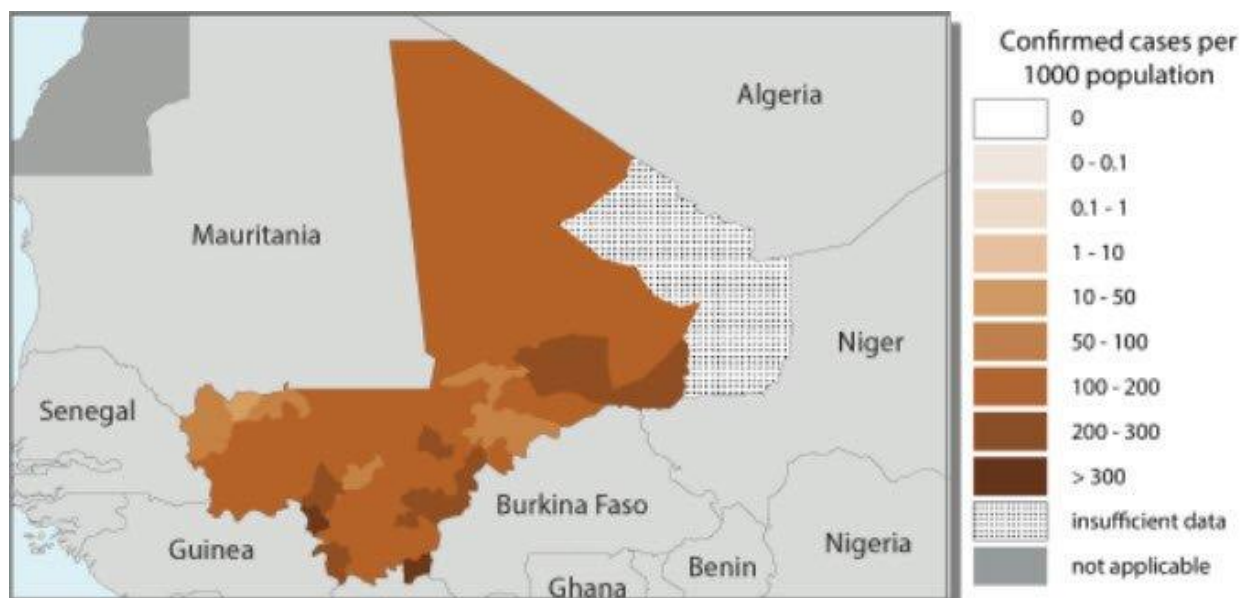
Algeria

Mauritania

Niger

Senegal

Burkina Faso

Guinea

Benin

Nigeria

Ghana

Confirmed cases per 1000 population
0
0 - 0.1
0.1 - 1
1 - 10
10 - 50
50 - 100
100 - 200
200 - 300
> 300
insufficient data
not applicable